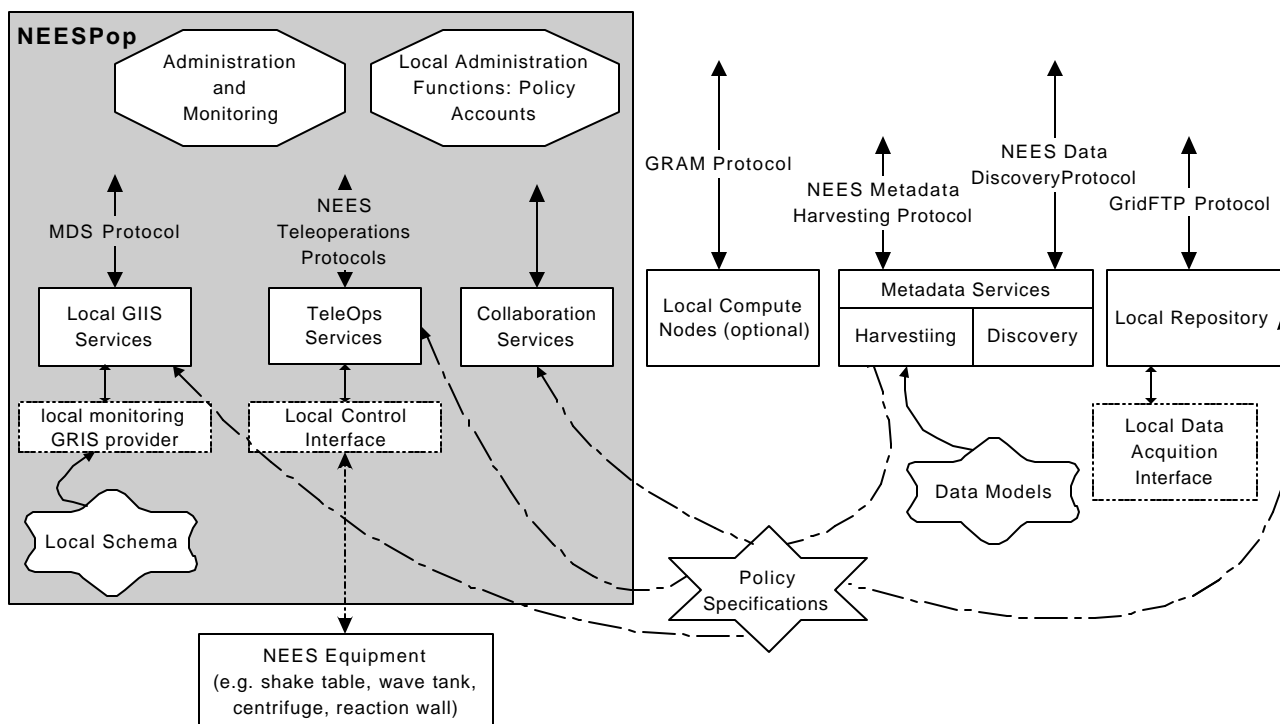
NEESPop

Administration and Monitoring

Local Administration Functions: Policy Accounts

MDS Protocol

NEES Teleoperations Protocols

Local GIIS Services

TeleOps Services

Collaboration Services

local monitoring GRIS provider

Local Control Interface

Local Schema

GRAM Protocol

NEES Metadata Harvesting Protocol

NEES Data DiscoveryProtocol

GridFTP Protocol

Local Compute Nodes (optional)

Metadata Services

Harvestiing

Discovery

Local Repository

Local Data Acquition Interface

Data Models

Policy Specifications

NEES Equipment (e.g. shake table, wave tank, centrifuge, reaction wall)